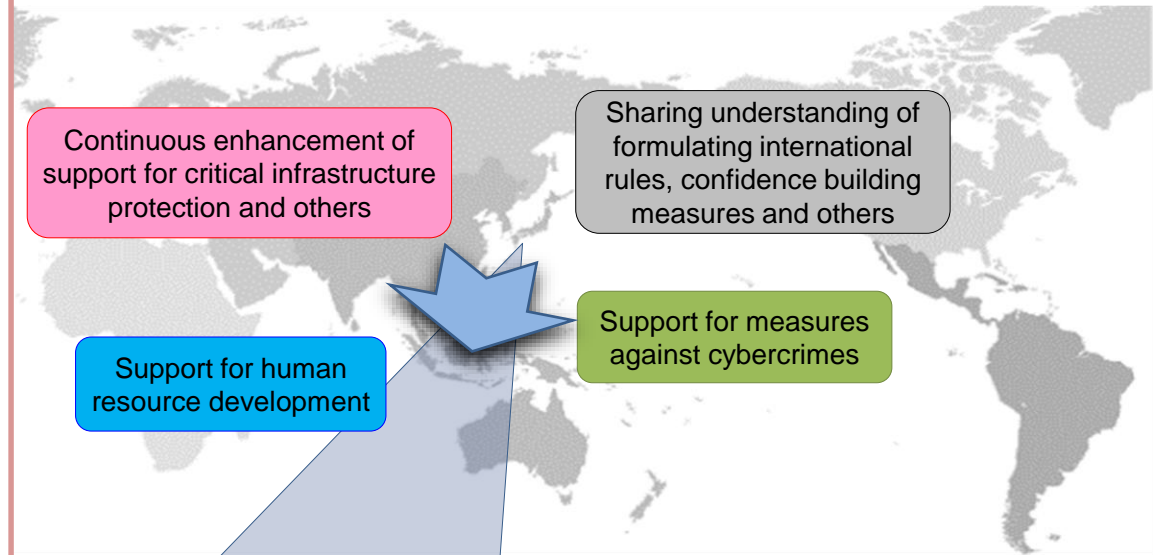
Continuous enhancement of support for critical infrastructure protection and others

Sharing understanding of formulating international rules, confidence building measures and others

Support for measures against cybercrimes

Support for human resource development